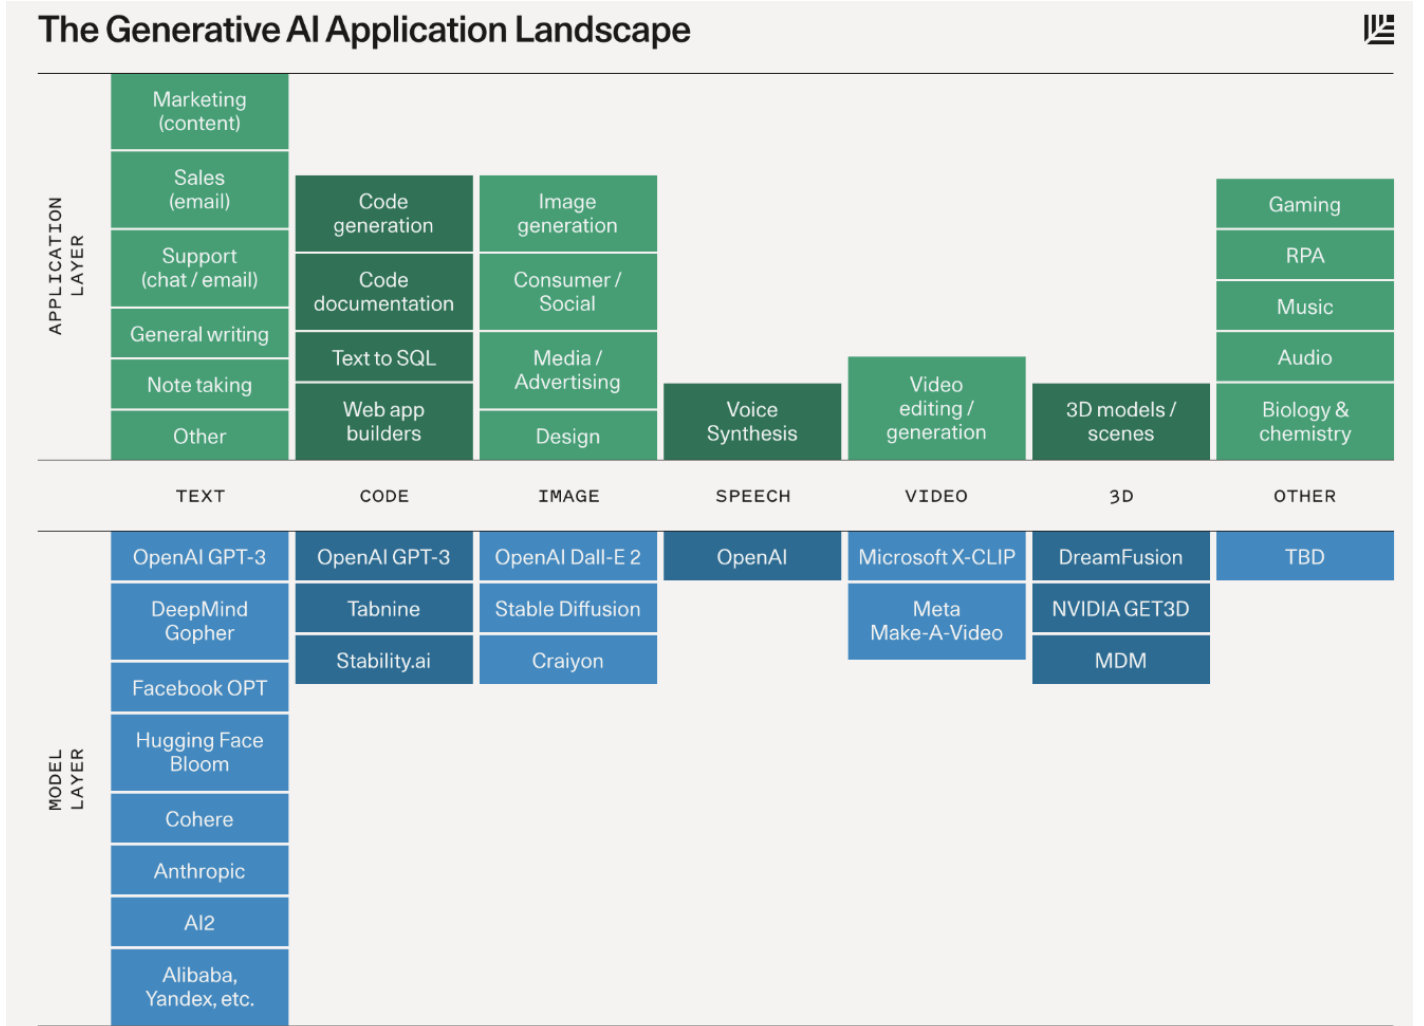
The Generative AI Application Landscape

APPLICATION LAYER

| TEXT | CODE | IMAGE | SPEECH | VIDEO | 3D | OTHER |
|---|---|---|---|---|---|---|
| Marketing (content) | | | | | | |
| Sales (email) | Code generation | Image generation | | | | Gaming |
| Support (chat / email) | Code documentation | Consumer / Social | | | | RPA |
| General writing | Text to SQL | Media / Advertising | | | | Music |
| Note taking | Web app builders | Design | Voice Synthesis | Video editing / generation | 3D models / scenes | Audio |
| Other | | | | | | Biology & chemistry |

MODEL LAYER

| TEXT | CODE | IMAGE | SPEECH | VIDEO | 3D | OTHER |
|---|---|---|---|---|---|---|
| OpenAI GPT-3 | OpenAI GPT-3 | OpenAI Dall-E 2 | OpenAI | Microsoft X-CLIP | DreamFusion | TBD |
| DeepMind Gopher | Tabnine | Stable Diffusion | | Meta Make-A-Video | NVIDIA GET3D | |
| Facebook OPT | Stability.ai | Craiyon | | | MDM | |
| Hugging Face Bloom | | | | | | |
| Cohere | | | | | | |
| Anthropic | | | | | | |
| AI2 | | | | | | |
| Alibaba, Yandex, etc. | | | | | | |